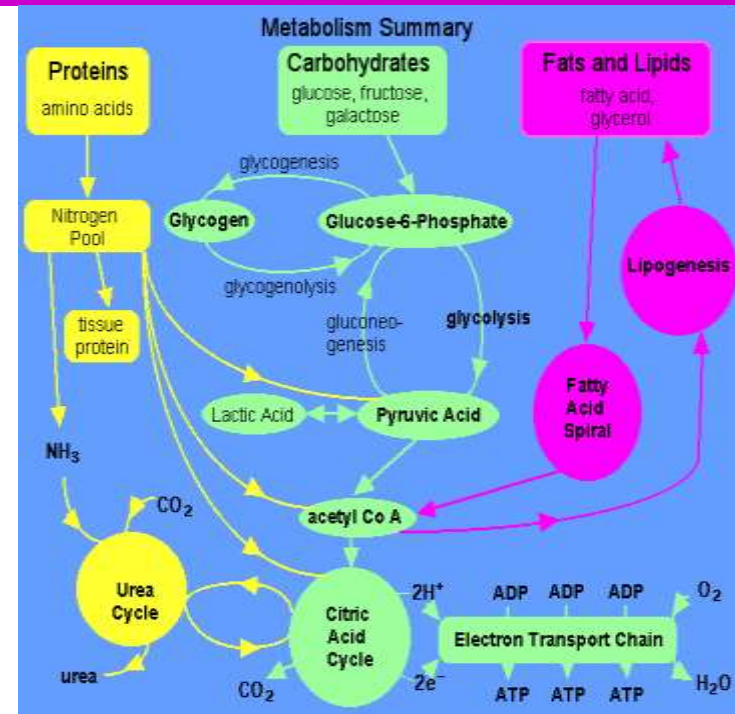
Metabolism Summary

Proteins
amino acids

Carbohydrates
glucose, fructose, galactose

Fats and Lipids
fatty acid, glycerol

glycogenesis

Nitrogen Pool

Glycogen

Glucose-6-Phosphate

glycogenolysis

Lipogenesis

tissue protein

gluconeo-genesis

glycolysis

Fatty Acid Spiral

Lactic Acid

Pyruvic Acid

$NH_3$

acetyl Co A

$CO_2$

Urea Cycle

Citric Acid Cycle

$2H^+$

ADP ADP ADP

$O_2$

Electron Transport Chain

urea

$CO_2$

$2e^-$

ATP ATP ATP

$H_2O$